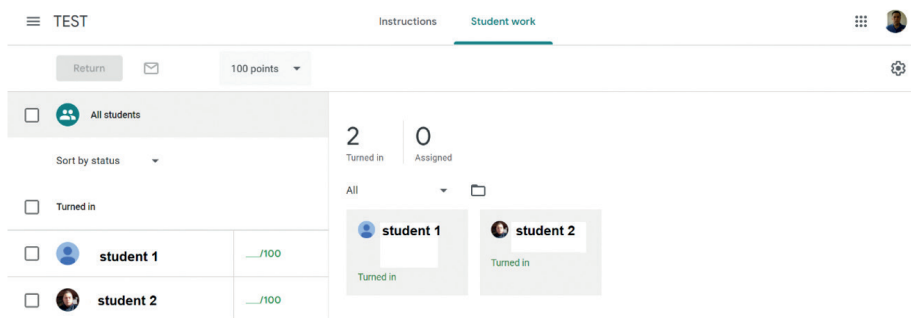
TEST

Instructions

Student work

Return

100 points

All students

Sort by status

Turned in

student 1

___/100

student 2

___/100

2
Turned in

0
Assigned

All

student 1

Turned in

student 2

Turned in